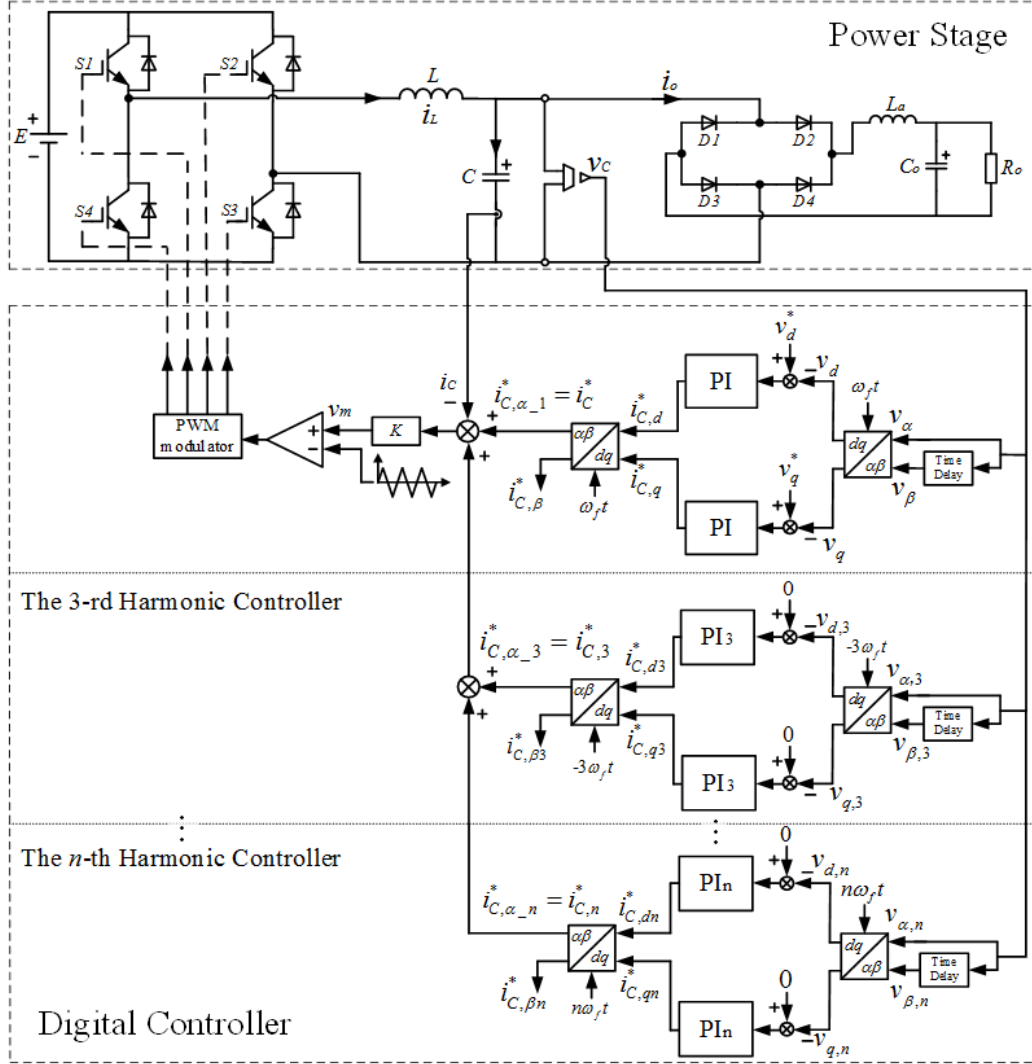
Power Stage

$E$ + −

S1 S2 S4 S3

$L$ $i_L$

$C$ +

$i_o$

$v_C$

D1 D2 D3 D4

$L_a$

$C_o$ +

$R_o$

PWM modulator

$v_m$

+ −

$K$

$i_C$ −

+ +

$i^*_{C,\alpha\_1} = i^*_C$

$i^*_{C,d}$

$i^*_{C,q}$

$i^*_{C,\beta}$

$\omega_f t$

$\alpha\beta$ $dq$

PI

PI

$v^*_d$ + $-v_d$

$v^*_q$ + $-v_q$

$\omega_f t$

$dq$ $\alpha\beta$

$v_\alpha$

$v_\beta$

Time Delay

The 3-rd Harmonic Controller

$i^*_{C,\alpha\_3} = i^*_{C,3}$

$i^*_{C,d3}$

$i^*_{C,q3}$

$i^*_{C,\beta 3}$

$-3\omega_f t$

+

PI$_3$

PI$_3$

0 + $-v_{d,3}$

0 + $-v_{q,3}$

$-3\omega_f t$

$v_{\alpha,3}$

$v_{\beta,3}$

Time Delay

⋮

The $n$-th Harmonic Controller

⋮

$i^*_{C,\alpha\_n} = i^*_{C,n}$

$i^*_{C,dn}$

$i^*_{C,qn}$

$i^*_{C,\beta n}$

$n\omega_f t$

PI$_n$

PI$_n$

0 + $-v_{d,n}$

0 + $-v_{q,n}$

$n\omega_f t$

$v_{\alpha,n}$

$v_{\beta,n}$

Time Delay

Digital Controller